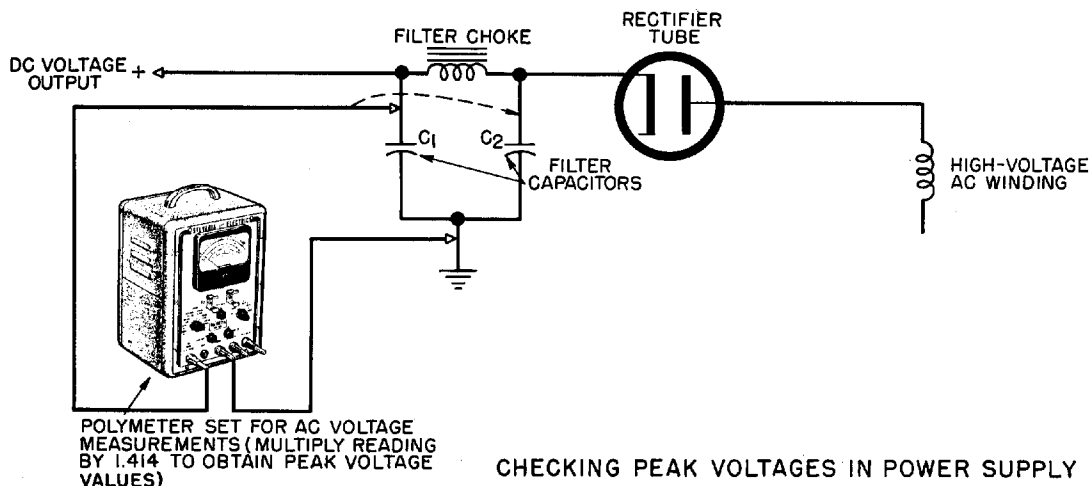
FILTER CHOKE

RECTIFIER TUBE

DC VOLTAGE OUTPUT +

$C_1$

$C_2$

FILTER CAPACITORS

HIGH-VOLTAGE AC WINDING

POLYMETER SET FOR AC VOLTAGE MEASUREMENTS (MULTIPLY READING BY 1.414 TO OBTAIN PEAK VOLTAGE VALUES)

CHECKING PEAK VOLTAGES IN POWER SUPPLY